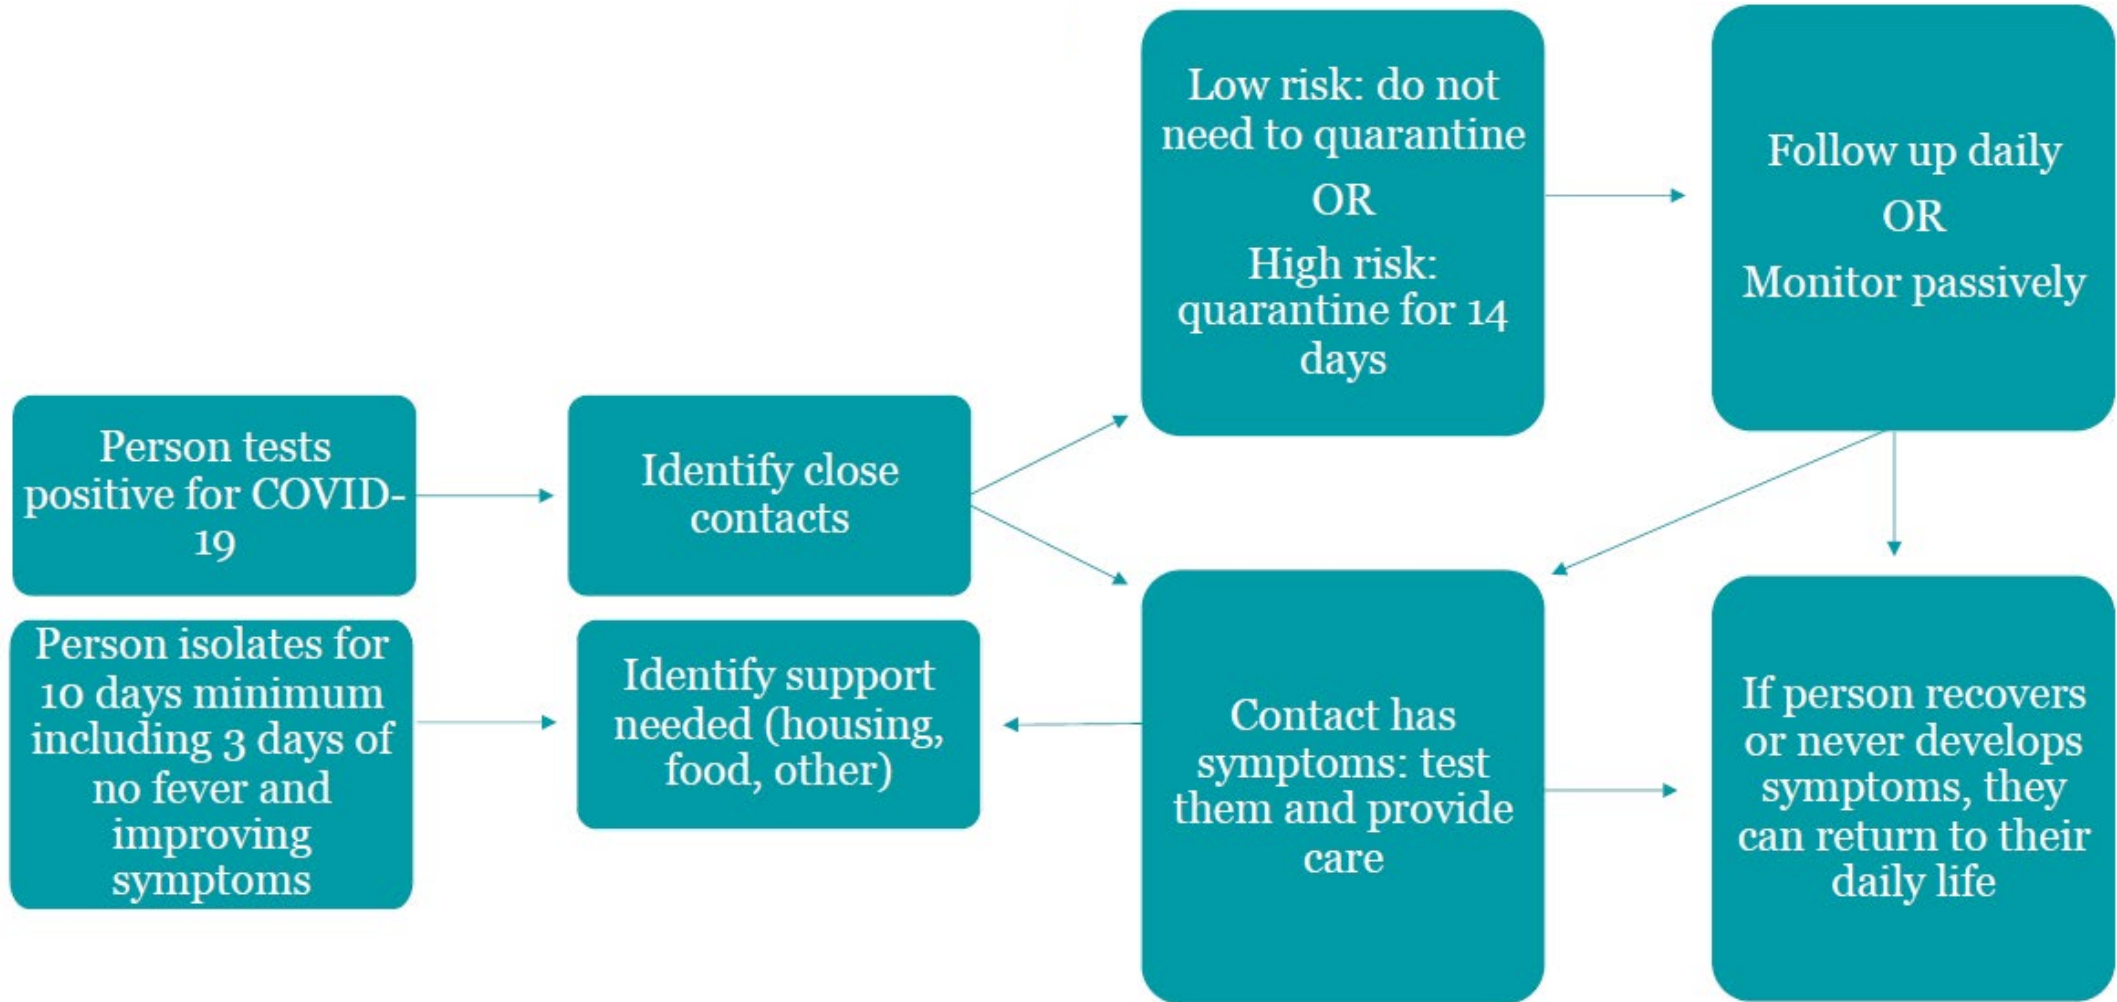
Person tests positive for COVID-19

Identify close contacts

Low risk: do not need to quarantine
OR
High risk: quarantine for 14 days

Follow up daily
OR
Monitor passively

Person isolates for 10 days minimum including 3 days of no fever and improving symptoms

Identify support needed (housing, food, other)

Contact has symptoms: test them and provide care

If person recovers or never develops symptoms, they can return to their daily life